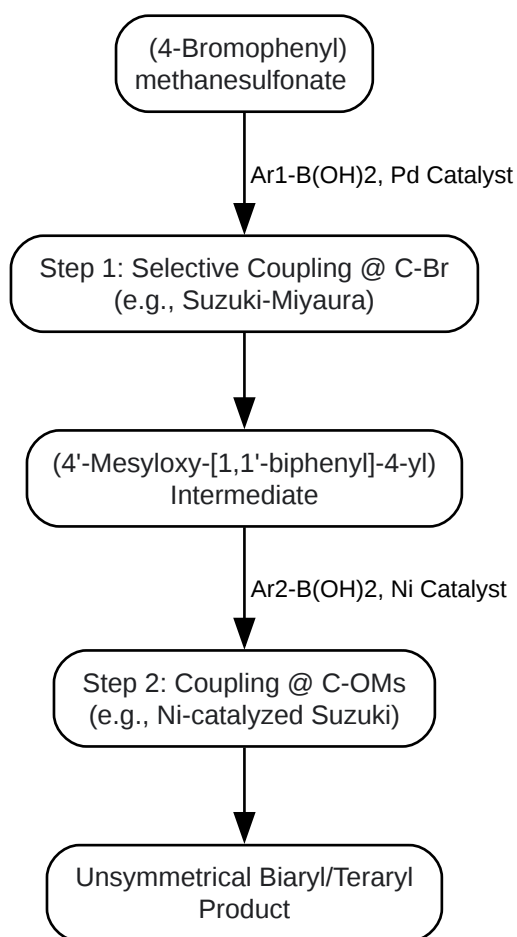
(4-Bromophenyl) methanesulfonate

Ar1-B(OH)2, Pd Catalyst

Step 1: Selective Coupling @ C-Br (e.g., Suzuki-Miyaura)

(4'-Mesyloxy-[1,1'-biphenyl]-4-yl) Intermediate

Ar2-B(OH)2, Ni Catalyst

Step 2: Coupling @ C-OMs (e.g., Ni-catalyzed Suzuki)

Unsymmetrical Biaryl/Teraryl Product